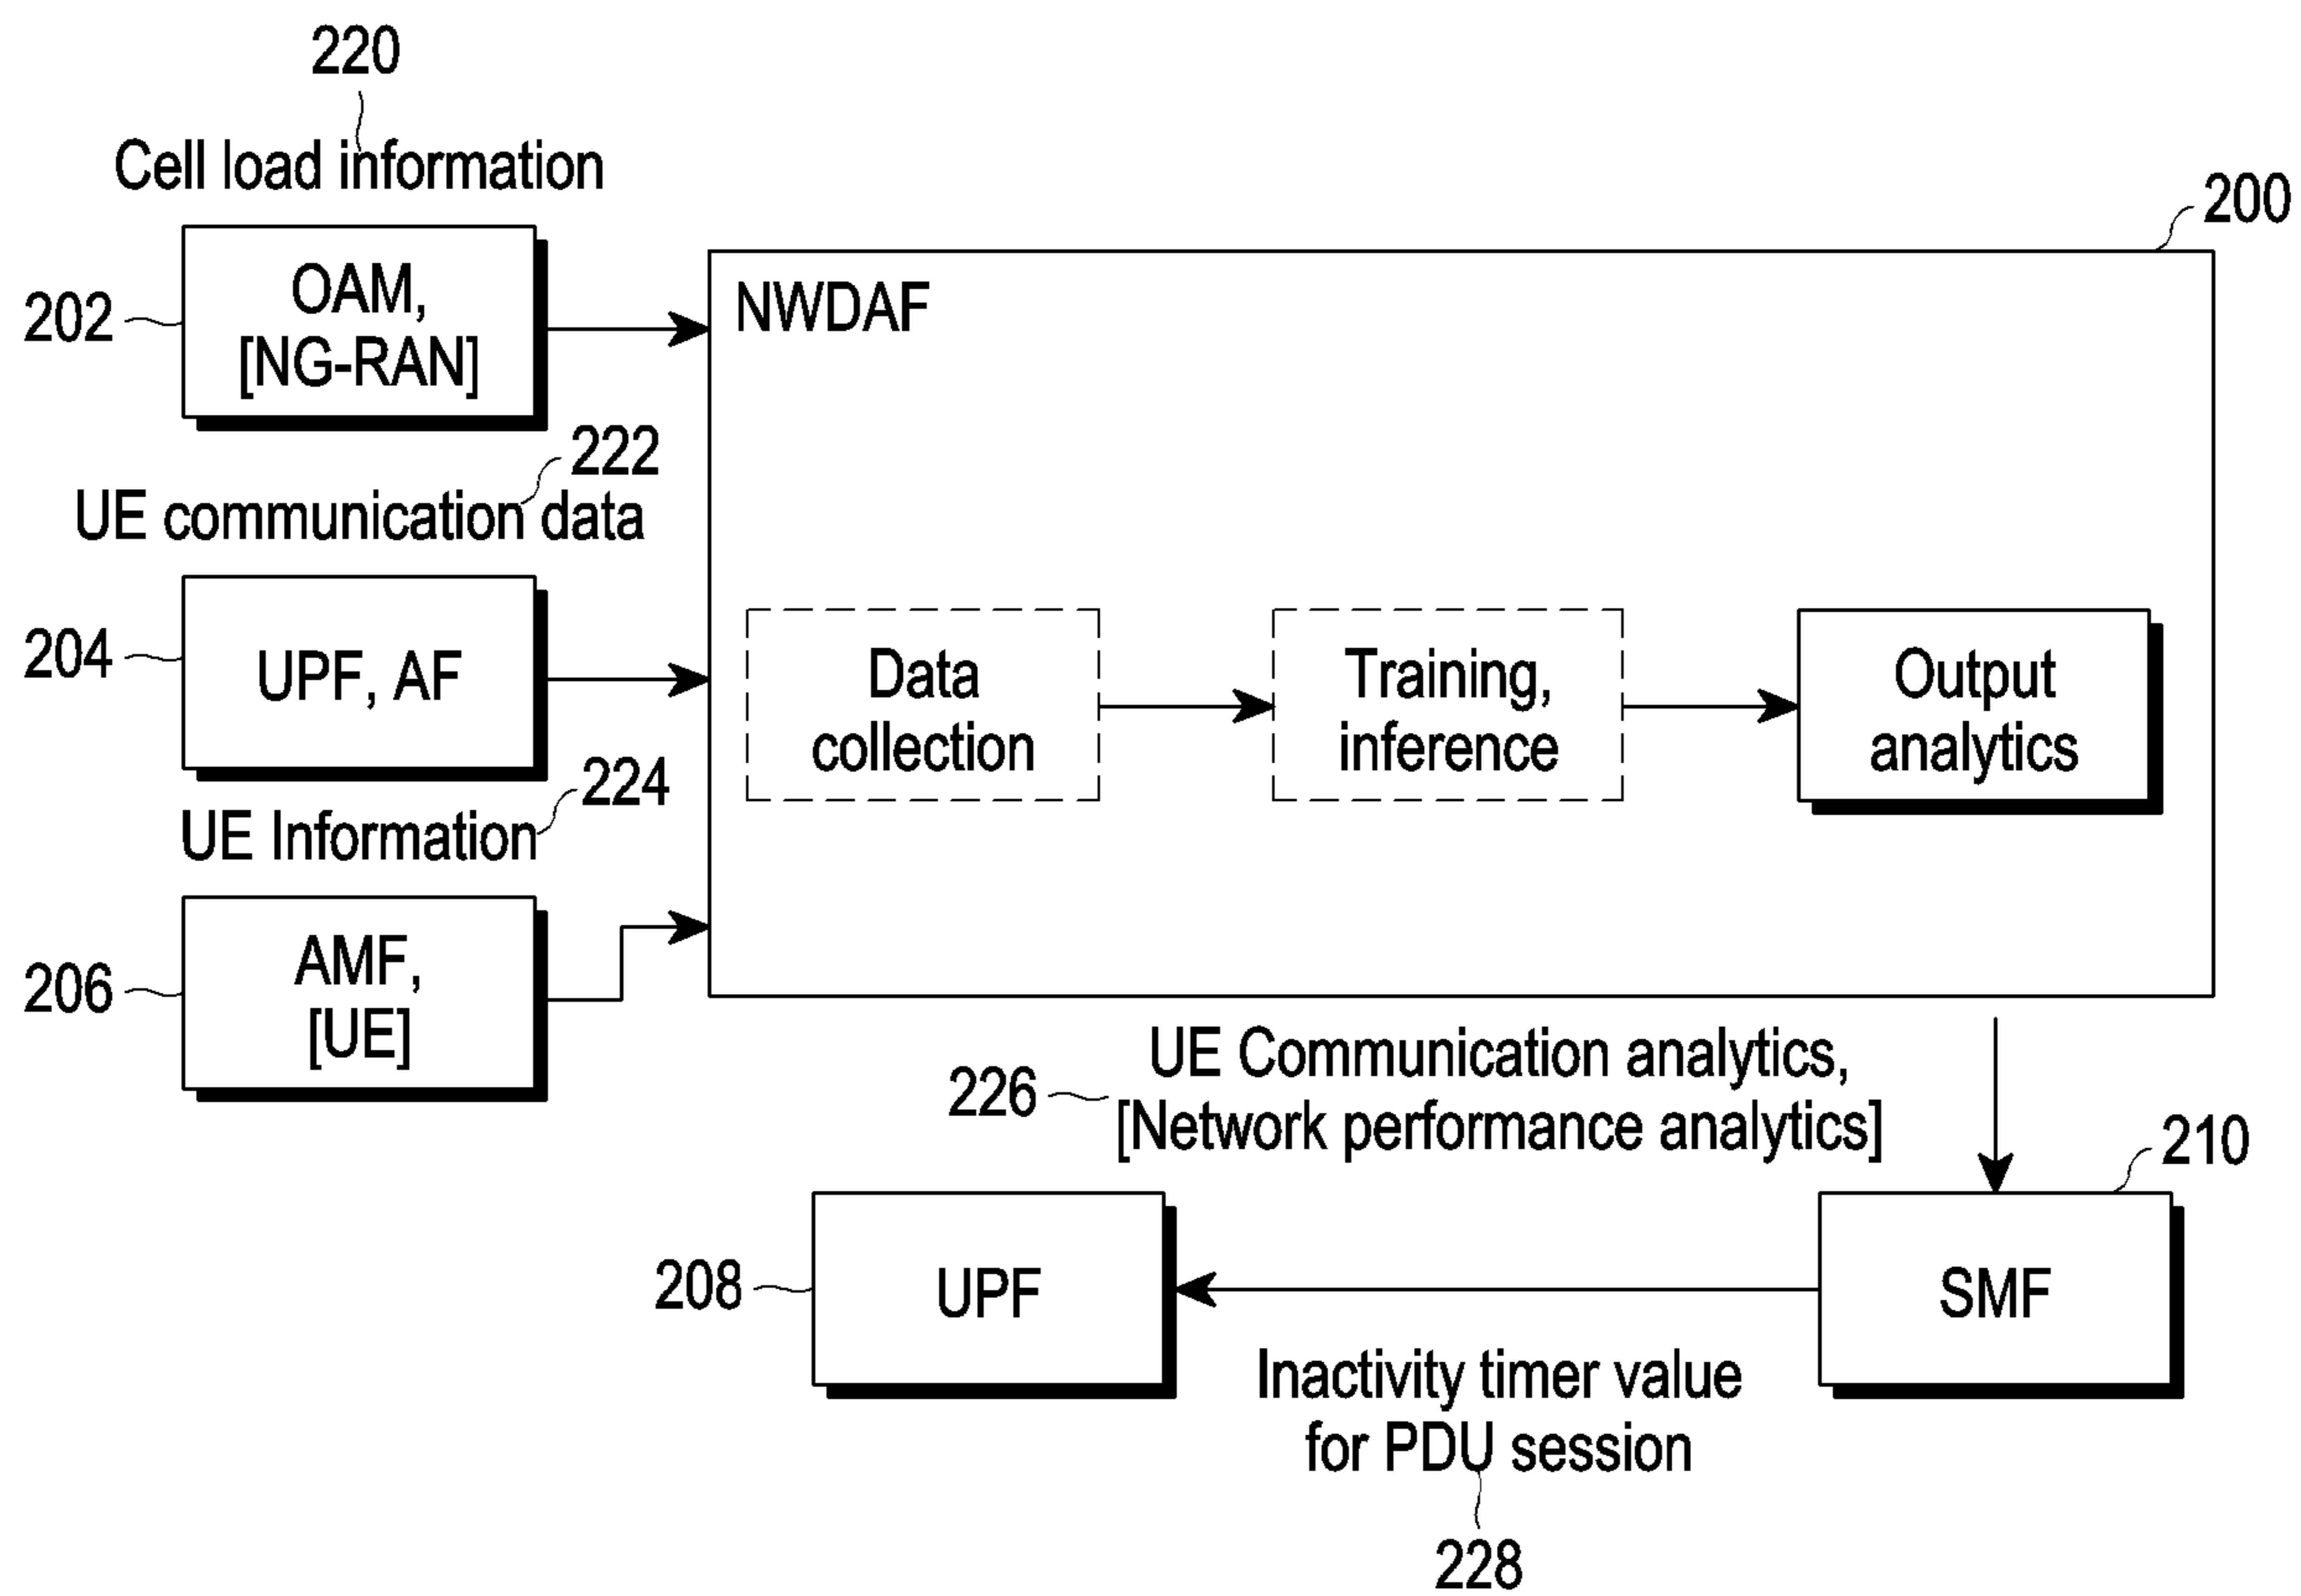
220
Cell load information

200

202
OAM,
[NG-RAN]

NWDAF

222
UE communication data

204
UPF, AF

Data collection

Training, inference

Output analytics

224
UE Information

206
AMF,
[UE]

226
UE Communication analytics,
[Network performance analytics]

210

208
UPF

SMF

Inactivity timer value for PDU session

228